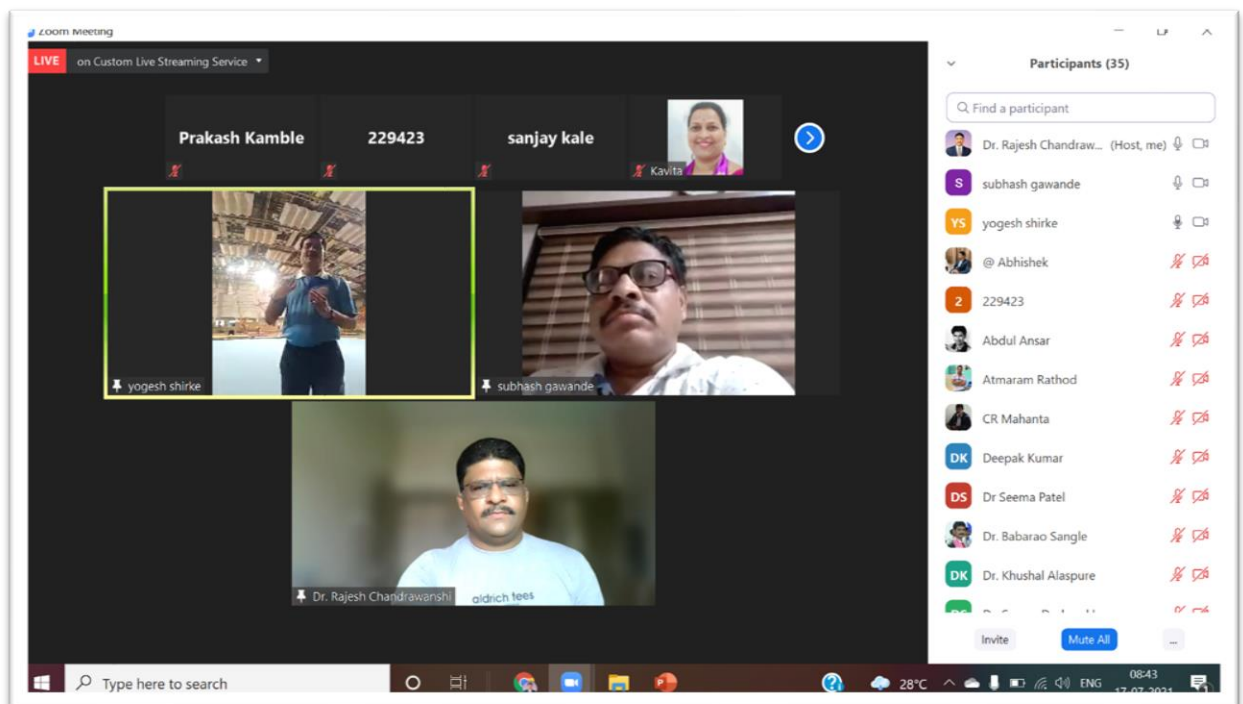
Zoom Meeting

LIVE on Custom Live Streaming Service

Prakash Kamble

229423

sanjay kale

Kavita

yogesh shirke

subhash gawande

Dr. Rajesh Chandrawanshi

aldrich tees

Participants (35)

Find a participant

Dr. Rajesh Chandraw... (Host, me)

S subhash gawande

YS yogesh shirke

@ Abhishek

2 229423

Abdul Ansar

Atmaram Rathod

CR Mahanta

DK Deepak Kumar

DS Dr Seema Patel

Dr. Babarao Sangle

DK Dr. Khushal Alaspure

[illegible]

Invite

Mute All

...

Type here to search

28°C

ENG

08:43

17-07-2021